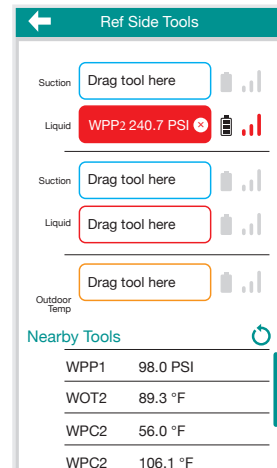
Ref Side Tools

Suction Drag tool here

Liquid WPP2 240.7 PSI

Suction Drag tool here

Liquid Drag tool here

Drag tool here
Outdoor Temp

Nearby Tools

| WPP1 | 98.0 PSI |
|---|---|
| WOT2 | 89.3 °F |
| WPC2 | 56.0 °F |
| WPC2 | 106.1 °F |